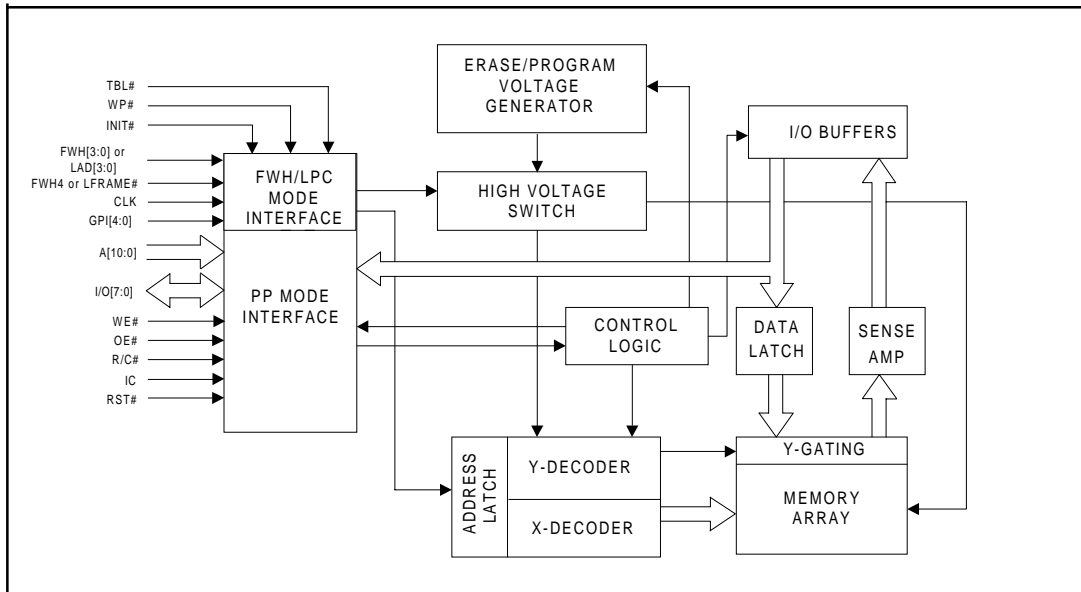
TBL#
WP#
INIT#
FWH[3:0] or LAD[3:0]
FWH4 or LFRAME#
CLK
GPI[4:0]
A[10:0]
I/O[7:0]
WE#
OE#
R/C#
IC
RST#

FWH/LPC MODE INTERFACE

PP MODE INTERFACE

ERASE/PROGRAM VOLTAGE GENERATOR

HIGH VOLTAGE SWITCH

I/O BUFFERS

CONTROL LOGIC

DATA LATCH

SENSE AMP

ADDRESS LATCH

Y-DECODER

X-DECODER

Y-GATING

MEMORY ARRAY